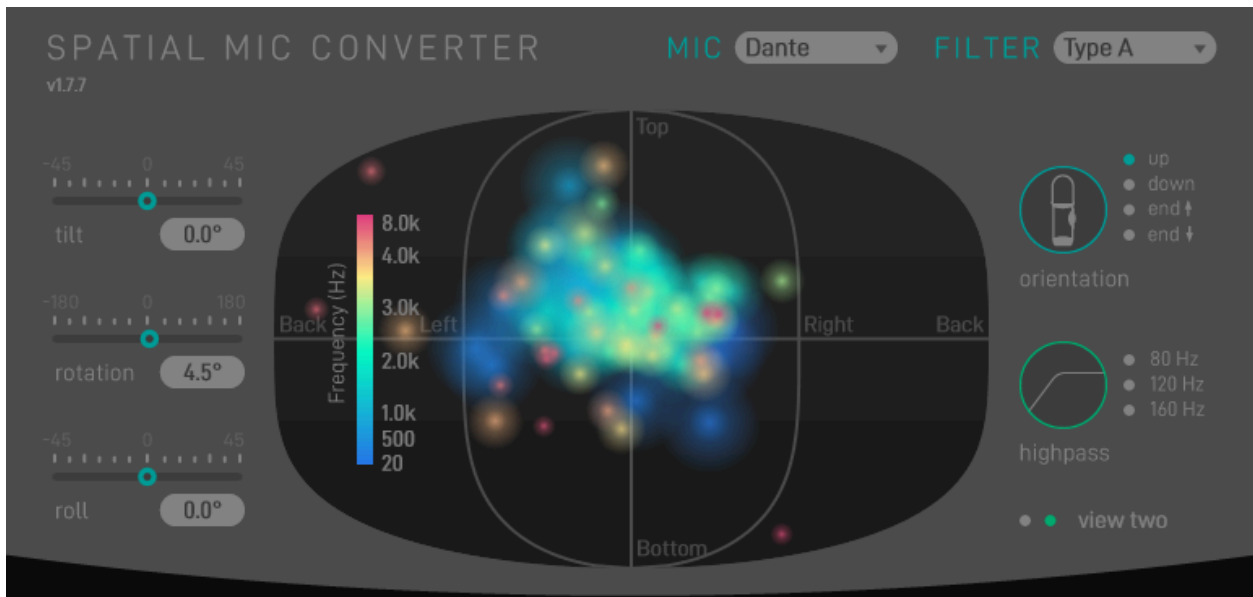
SPATIAL MIC CONVERTER
v1.7.7

MIC Dante ▾ FILTER Type A ▾

-45 0 45
tilt 0.0°

-180 0 180
rotation 4.5°

-45 0 45
roll 0.0°

Top
Back Left Right Back
Bottom

Frequency (Hz)
8.0k
4.0k
3.0k
2.0k
1.0k
500
20

up
down
end ↑
end ↓
orientation

80 Hz
120 Hz
160 Hz
highpass

view two